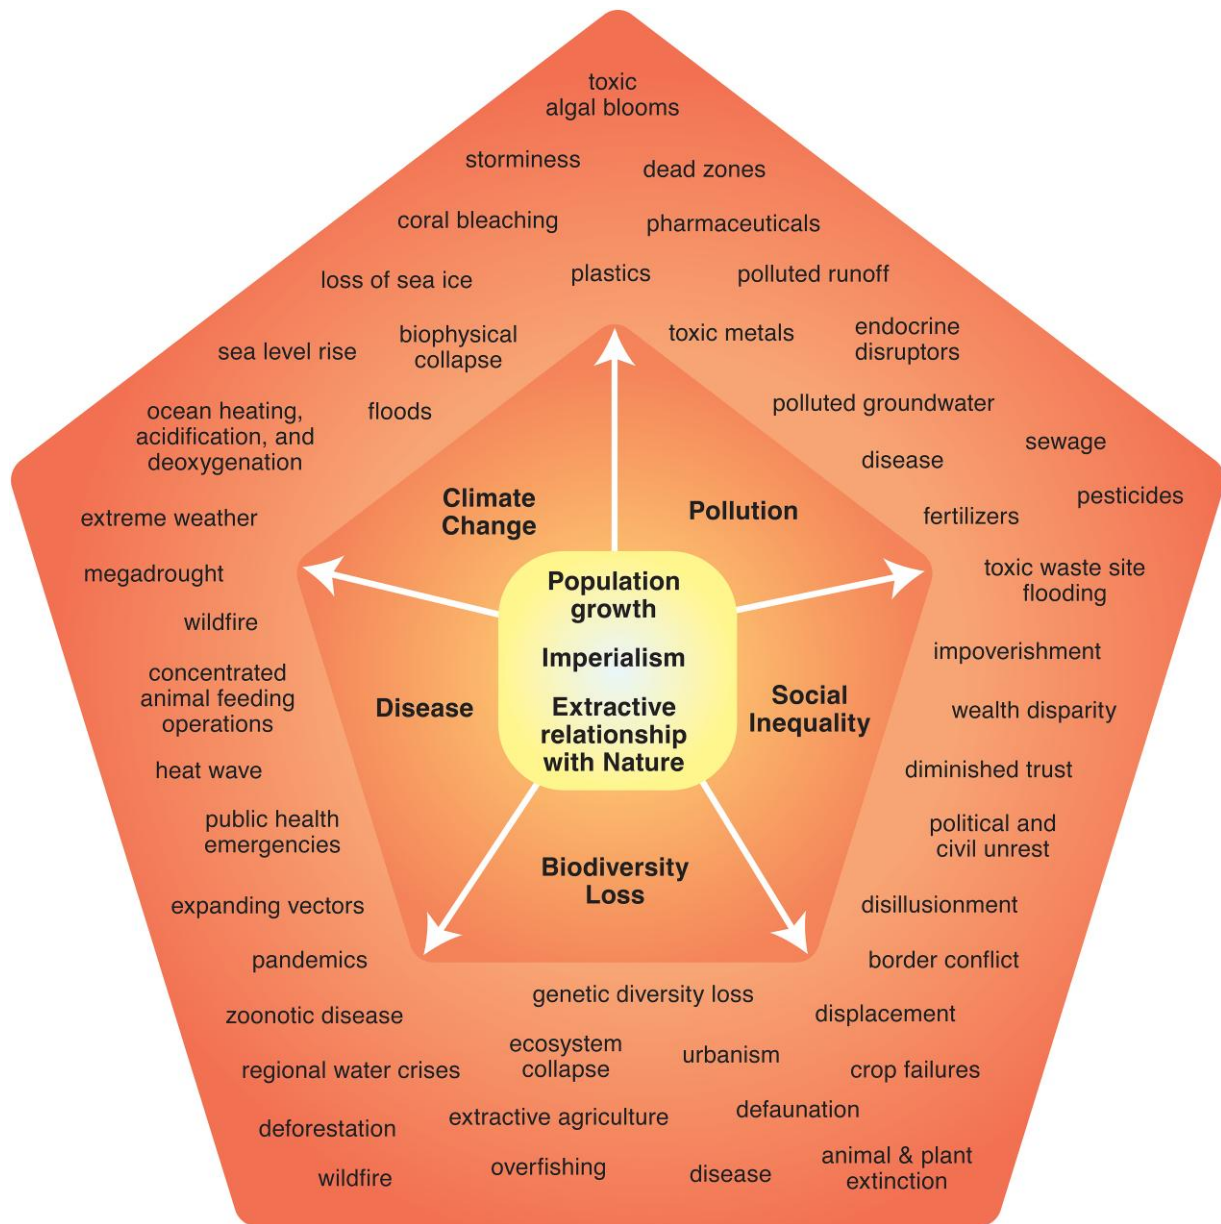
toxic algal blooms

storminess

dead zones

coral bleaching

pharmaceuticals

loss of sea ice

plastics

polluted runoff

sea level rise

biophysical collapse

toxic metals

endocrine disruptors

ocean heating, acidification, and deoxygenation

floods

polluted groundwater

sewage

disease

pesticides

extreme weather

Climate Change

Pollution

fertilizers

megadrought

Population growth

toxic waste site flooding

wildfire

Imperialism

impoverishment

concentrated animal feeding operations

Disease

Extractive relationship with Nature

Social Inequality

wealth disparity

heat wave

diminished trust

public health emergencies

political and civil unrest

Biodiversity Loss

expanding vectors

disillusionment

pandemics

border conflict

genetic diversity loss

zoonotic disease

displacement

ecosystem collapse

urbanism

regional water crises

crop failures

extractive agriculture

defaunation

deforestation

wildfire

overfishing

disease

animal & plant extinction